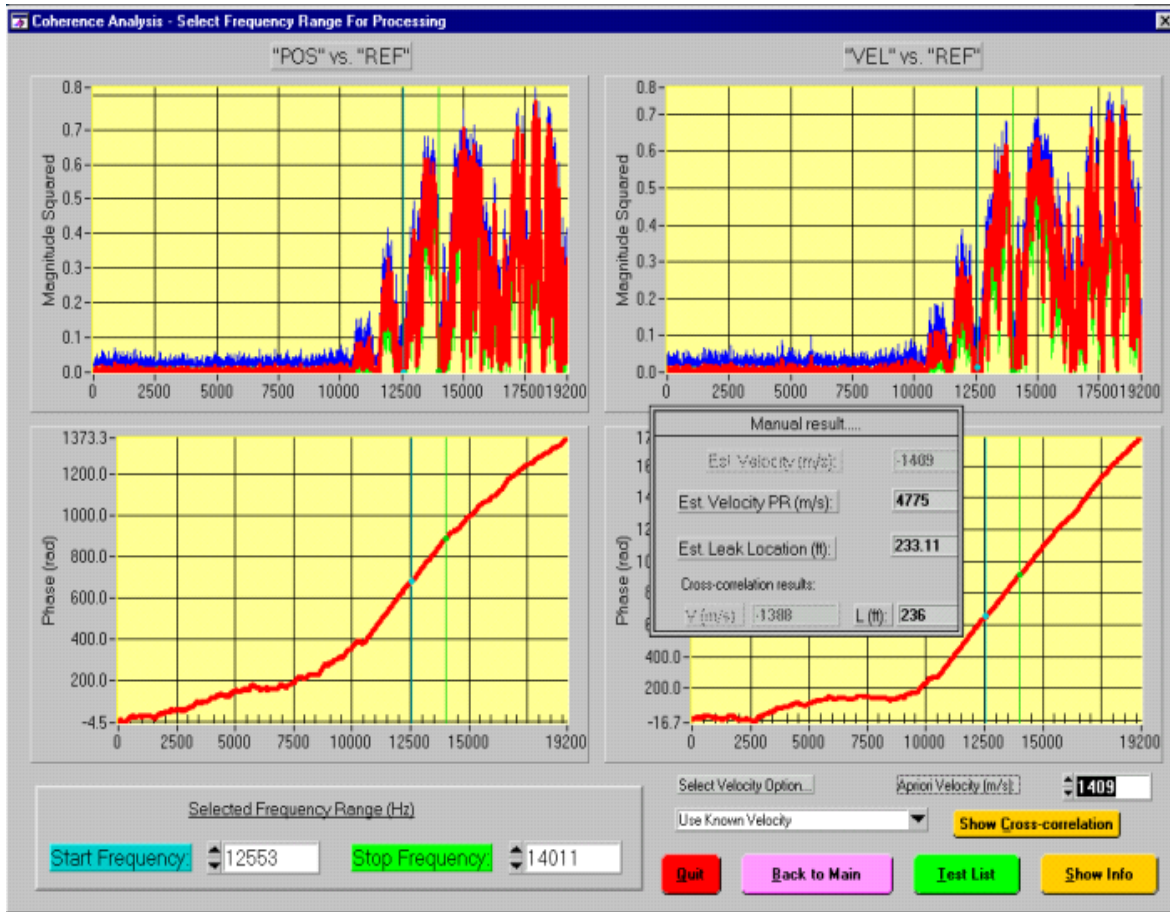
Coherence Analysis - Select Frequency Range For Processing

"POS" vs. "REF"

Magnitude Squared

0.8
0.7
0.6
0.5
0.4
0.3
0.2
0.1
0.0

0 2500 5000 7500 10000 12500 15000 17500 19200

"VEL" vs. "REF"

Magnitude Squared

0.8
0.7
0.6
0.5
0.4
0.3
0.2
0.1
0.0

0 2500 5000 7500 10000 12500 15000 17500 19200

Phase (rad)

1373.3
1200.0
1000.0
800.0
600.0
400.0
200.0
-4.5

0 2500 5000 7500 10000 12500 15000 19200

Manual result.....

Est. Velocity (m/s): -1409

Est. Velocity PR (m/s): 4775

Est. Leak Location (ft): 233.11

Cross-correlation results:

V (m/s) -1388 L (ft): 236

Phase (rad)

400.0
200.0
-16.7

0 2500 5000 7500 10000 12500 15000 19200

Selected Frequency Range (Hz)

Start Frequency: 12553

Stop Frequency: 14011

Select Velocity Option...

Apriori Velocity (m/s): 1409

Use Known Velocity

Show Cross-correlation

Quit

Back to Main

Test List

Show Info